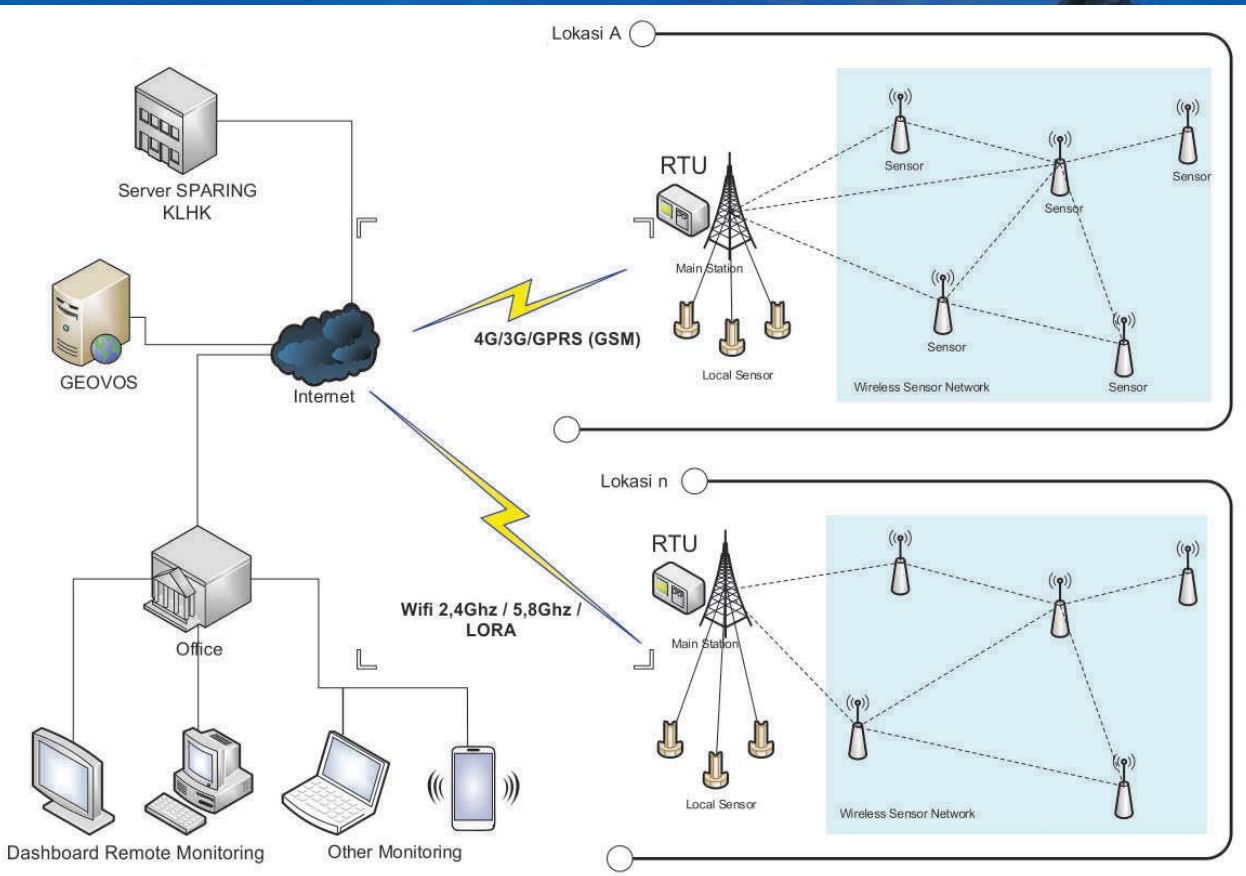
Lokasi A

Server SPARING KLHK

GEOVOS

Internet

4G/3G/GPRS (GSM)

RTU

Main Station

Local Sensor

Sensor

Sensor

Sensor

Sensor

Sensor

Wireless Sensor Network

Lokasi n

Office

Wifi 2,4Ghz / 5,8Ghz / LORA

RTU

Main Station

Local Sensor

Wireless Sensor Network

Dashboard Remote Monitoring

Other Monitoring